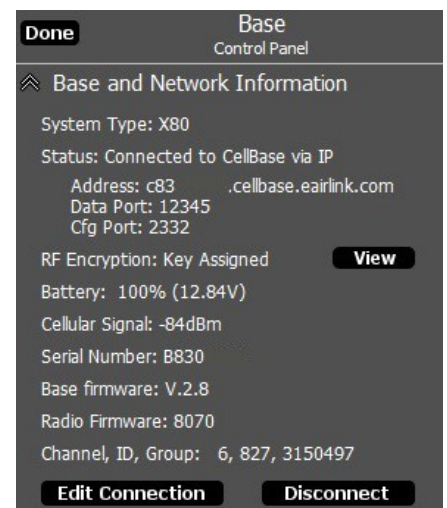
Done

Base
Control Panel

Base and Network Information

System Type: X80

Status: Connected to CellBase via IP

Address: c83 .cellbase.eairlink.com
Data Port: 12345
Cfg Port: 2332

RF Encryption: Key Assigned

View

Battery: 100% (12.84V)

Cellular Signal: -84dBm

Serial Number: B830

Base firmware: V.2.8

Radio Firmware: 8070

Channel, ID, Group: 6, 827, 3150497

Edit Connection

Disconnect